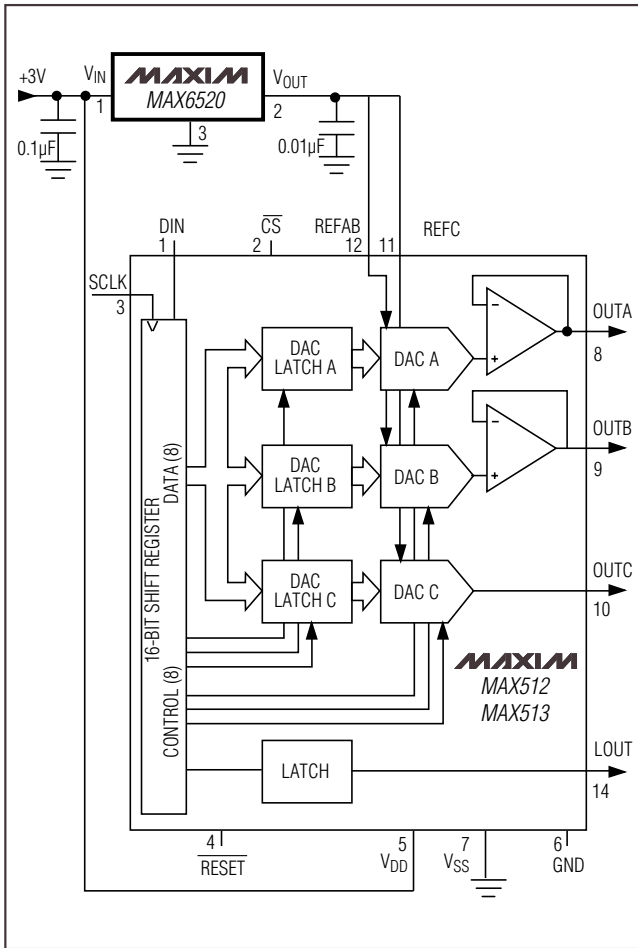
+3V

$V_{IN}$

1

MAXIM

MAX6520

$V_{OUT}$

2

3

0.1µF

0.01µF

DIN

1

$\overline{CS}$

2

REFAB

12

11

REFC

SCLK

3

16-BIT SHIFT REGISTER

DATA (8)

CONTROL (8)

DAC LATCH A

DAC LATCH B

DAC LATCH C

DAC A

DAC B

DAC C

OUTA

8

OUTB

9

OUTC

10

MAXIM

MAX512

MAX513

LATCH

LOUT

14

4

$\overline{RESET}$

5

$V_{DD}$

7

$V_{SS}$

6

GND